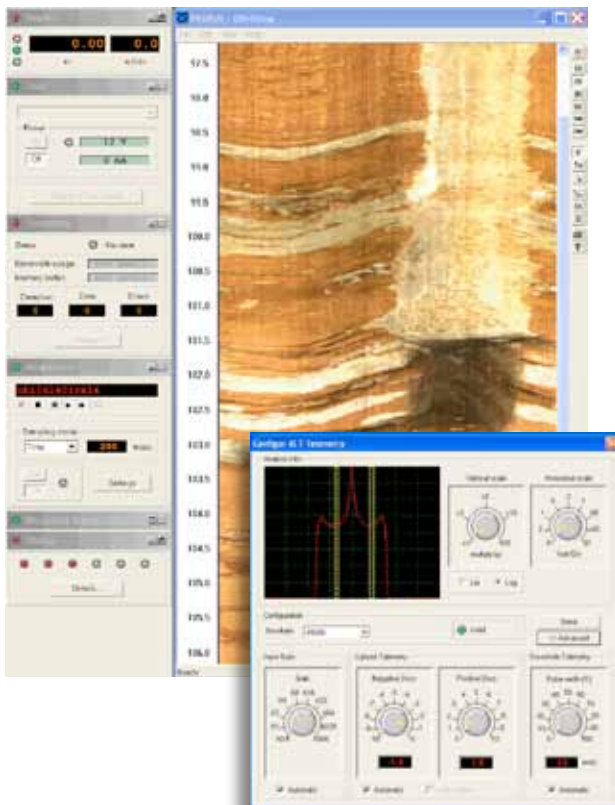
0.00
0.0
12 V
0 mA
Status
No data
Detection
Error
Errors
Sampling mode
Time
200
Setup
Details...
97.5
98.0
98.5
99.0
99.5
100.0
100.5
101.0
101.5
102.0
102.5
103.0
103.5
104.0
104.5
105.0
105.5
106.0
Configure ALT Telemetry
Analysis Info
Vertical scale
Horizontal scale
Lin
Log
Configuration
Load
Save
Advanced
Input Gain
Uplink Telemetry
Downhole Telemetry
Gain
Negative Puls
Positive Puls
Pulse width (%)
Automatic
Automatic
Automatic
Ready